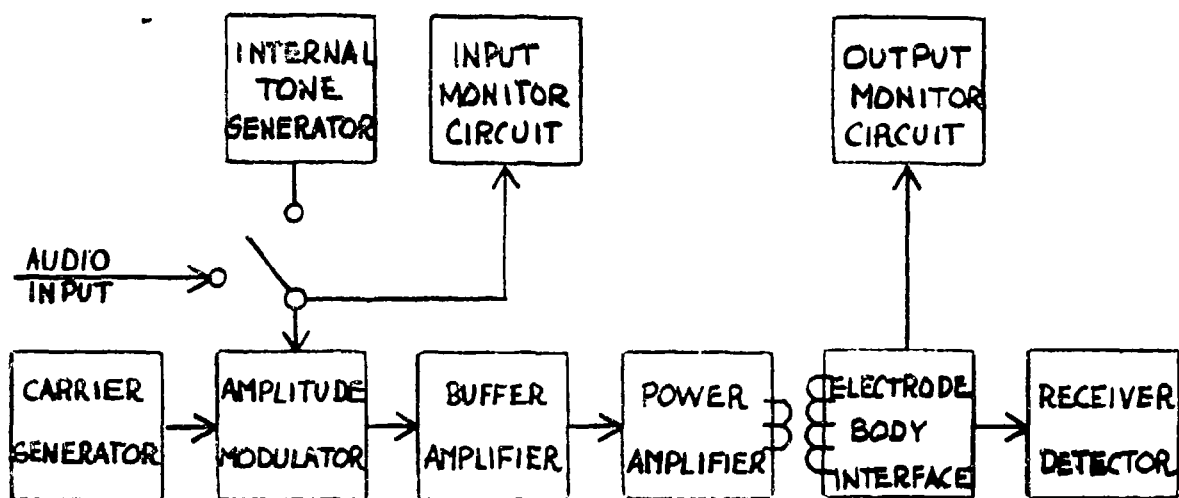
INTERNAL TONE GENERATOR

INPUT MONITOR CIRCUIT

OUTPUT MONITOR CIRCUIT

AUDIO INPUT

CARRIER GENERATOR

AMPLITUDE MODULATOR

BUFFER AMPLIFIER

POWER AMPLIFIER

ELECTRODE BODY INTERFACE

RECEIVER DETECTOR